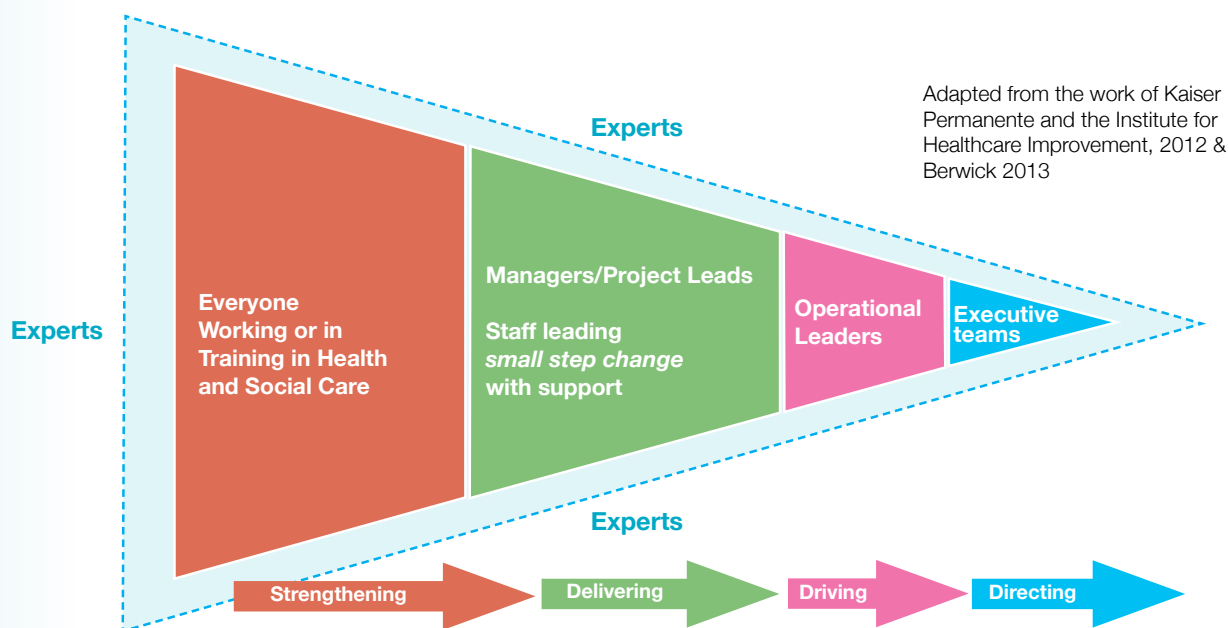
Adapted from the work of Kaiser Permanente and the Institute for Healthcare Improvement, 2012 & Berwick 2013

Experts

Experts

Everyone Working or in Training in Health and Social Care

Managers/Project Leads

Staff leading *small step change* with support

Operational Leaders

Executive teams

Experts

Strengthening

Delivering

Driving

Directing